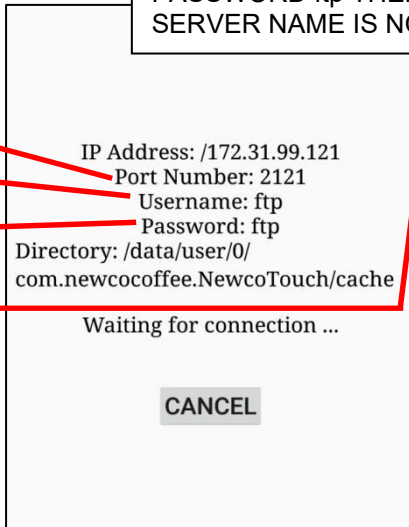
PASSWORD ftp THE
SERVER NAME IS NO

IP Address: /172.31.99.121
Port Number: 2121
Username: ftp
Password: ftp
Directory: /data/user/0/
com.newcocoffee.NewcoTouch/cache

Waiting for connection ...

CANCEL